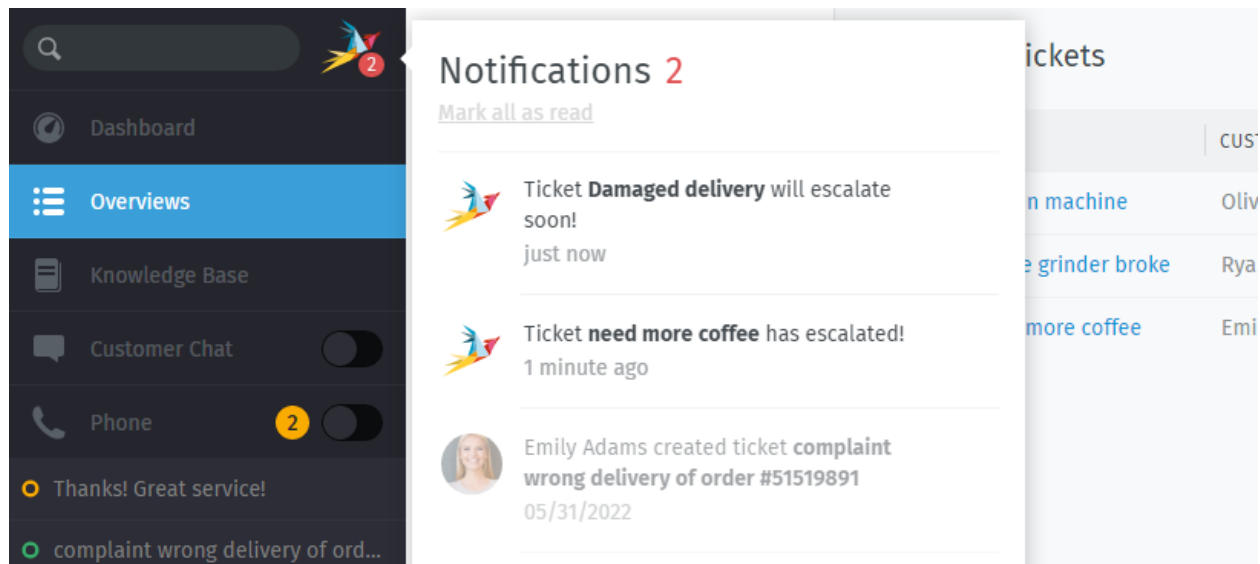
2

Dashboard

Overviews

Knowledge Base

Customer Chat

Phone 2

Thanks! Great service!

complaint wrong delivery of ord...

Notifications 2

Mark all as read

Ticket **Damaged delivery** will escalate soon!

just now

Ticket **need more coffee** has escalated!

1 minute ago

Emily Adams created ticket **complaint wrong delivery of order #51519891**

05/31/2022

ickets

CUS

n machine

Oliv

e grinder broke

Rya

more coffee

Emi